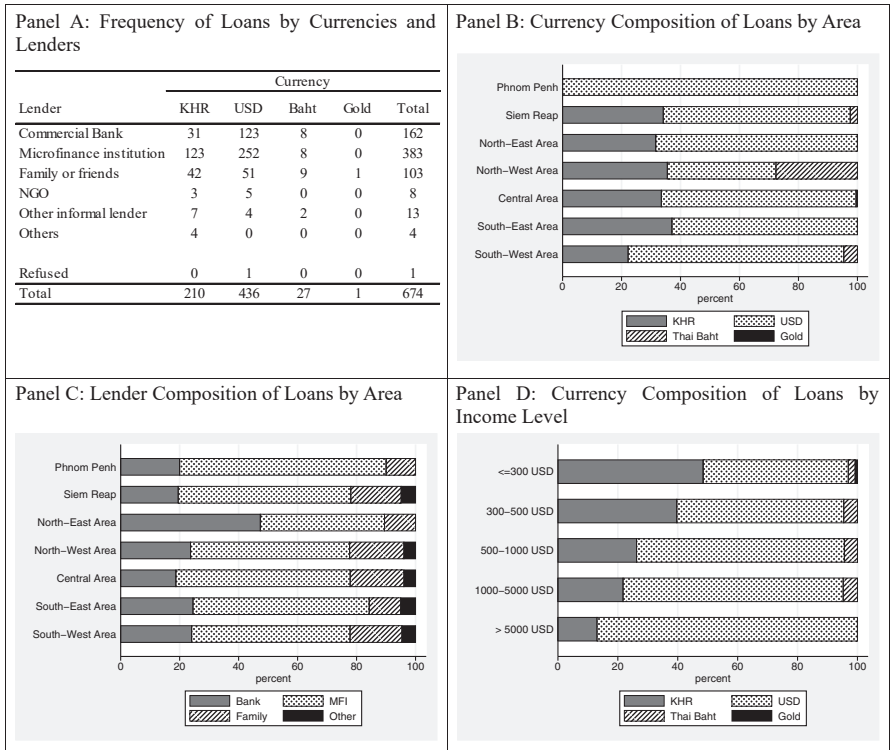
Panel A: Frequency of Loans by Currencies and Lenders

| Lender | KHR | USD | Baht | Gold | Total |
|---|---|---|---|---|---|
| Commercial Bank | 31 | 123 | 8 | 0 | 162 |
| Microfinance institution | 123 | 252 | 8 | 0 | 383 |
| Family or friends | 42 | 51 | 9 | 1 | 103 |
| NGO | 3 | 5 | 0 | 0 | 8 |
| Other informal lender | 7 | 4 | 2 | 0 | 13 |
| Others | 4 | 0 | 0 | 0 | 4 |
| Refused | 0 | 1 | 0 | 0 | 1 |
| Total | 210 | 436 | 27 | 1 | 674 |

Currency

Panel B: Currency Composition of Loans by Area

Phnom Penh
Siem Reap
North−East Area
North−West Area
Central Area
South−East Area
South−West Area
0 20 40 60 80 100
percent
KHR USD
Thai Baht Gold

Panel C: Lender Composition of Loans by Area

Phnom Penh
Siem Reap
North−East Area
North−West Area
Central Area
South−East Area
South−West Area
0 20 40 60 80 100
percent
Bank MFI
Family Other

Panel D: Currency Composition of Loans by Income Level

<=300 USD
300−500 USD
500−1000 USD
1000−5000 USD
> 5000 USD
0 20 40 60 80 100
percent
KHR USD
Thai Baht Gold